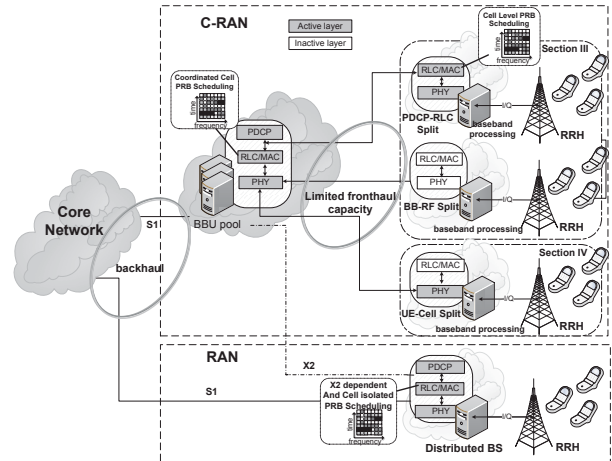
C-RAN

Active layer

Inactive layer

Cell Level PRB Scheduling

time

frequency

Section III

Coordinated Cell PRB Scheduling

time

frequency

PDCP

RLC/MAC

PHY

RLC/MAC

PHY

baseband processing

PDCP-RLC Split

I/Q

RRH

RLC/MAC

PHY

BB-RF Split

I/Q

baseband processing

RRH

Core Network

S1

BBU pool

Limited fronthaul capacity

backhaul

Section IV

RLC/MAC

PHY

UE-Cell Split

I/Q

baseband processing

RRH

RAN

X2

PDCP

RLC/MAC

PHY

X2 dependent And Cell isolated PRB Scheduling

time

frequency

S1

I/Q

Distributed BS

RRH